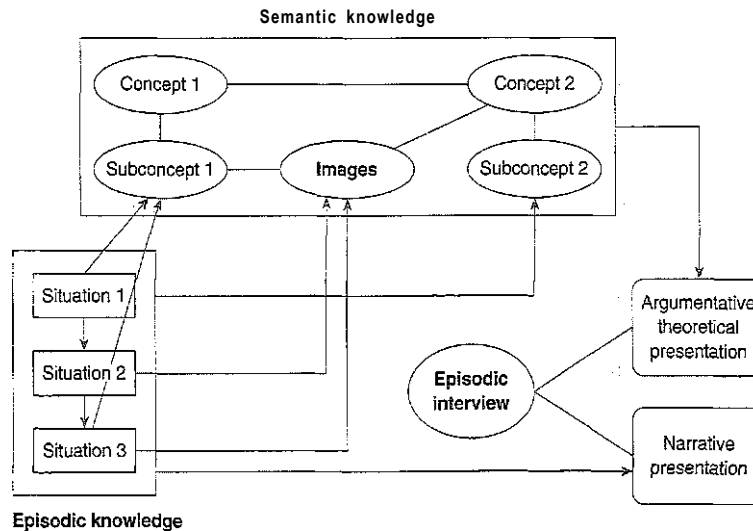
Semantic knowledge

Concept 1

Concept 2

Subconcept 1

Images

Subconcept 2

Situation 1

Situation 2

Situation 3

Argumentative theoretical presentation

Episodic interview

Narrative presentation

Episodic knowledge